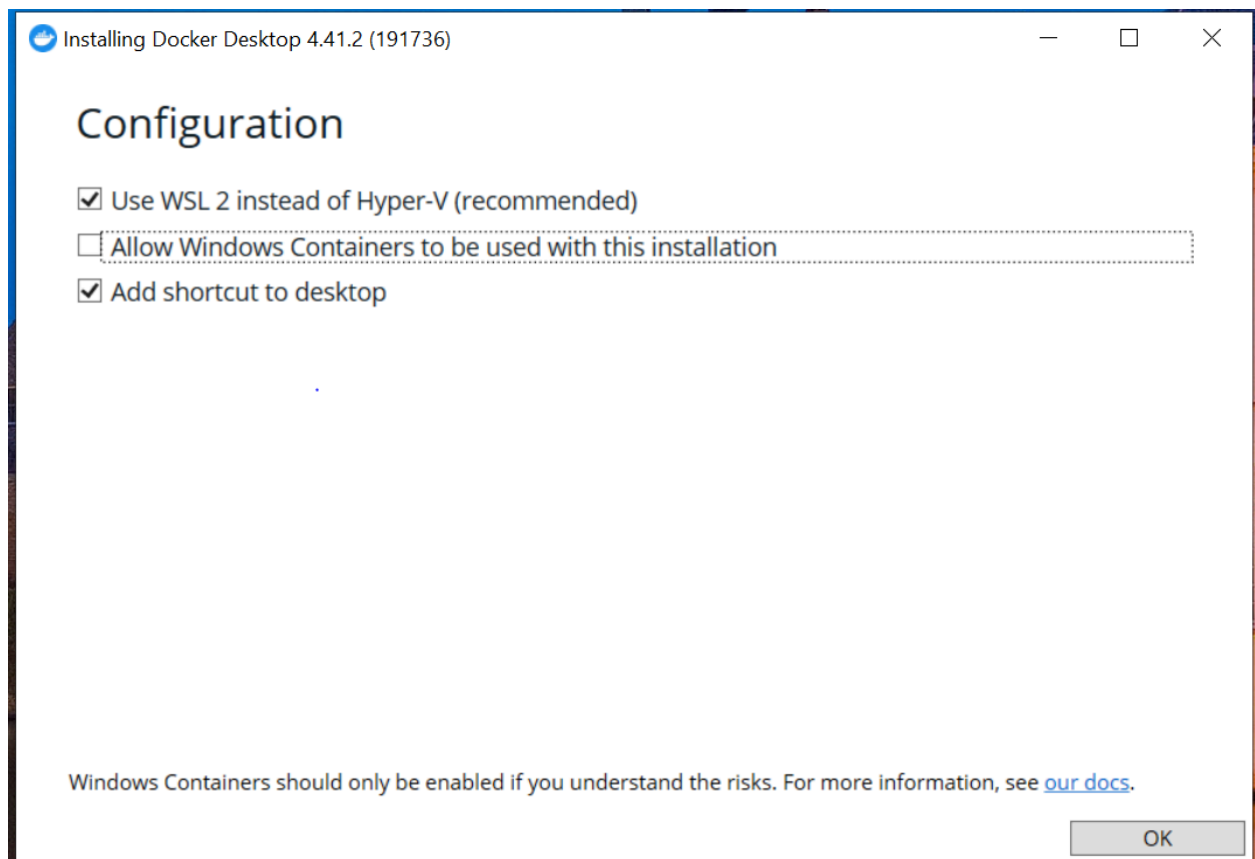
Installing Docker Desktop 4.41.2 (191736)

Configuration

☑ Use WSL 2 instead of Hyper-V (recommended)
☐ Allow Windows Containers to be used with this installation
☑ Add shortcut to desktop

Windows Containers should only be enabled if you understand the risks. For more information, see our docs.

OK